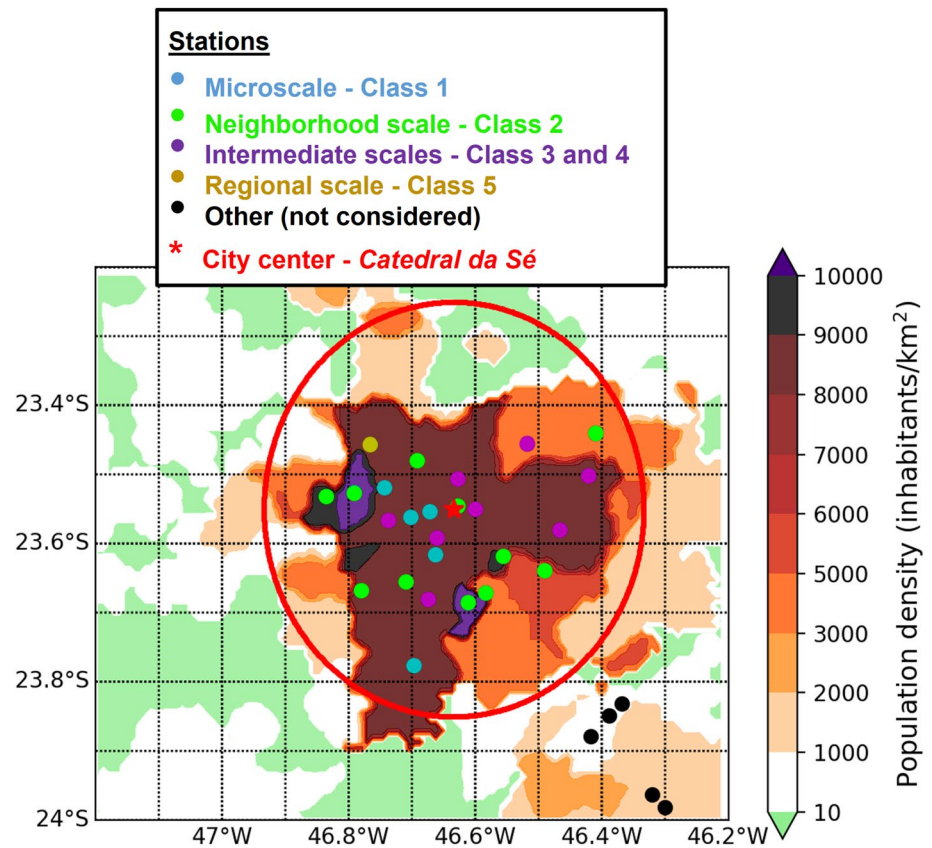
Stations
Microscale - Class 1
Neighborhood scale - Class 2
Intermediate scales - Class 3 and 4
Regional scale - Class 5
Other (not considered)
* City center - Catedral da Sé

23.4°S
23.6°S
23.8°S
24°S
47°W
46.8°W
46.6°W
46.4°W
46.2°W

10000
9000
8000
7000
6000
5000
3000
2000
1000
10
Population density (inhabitants/km$^2$)